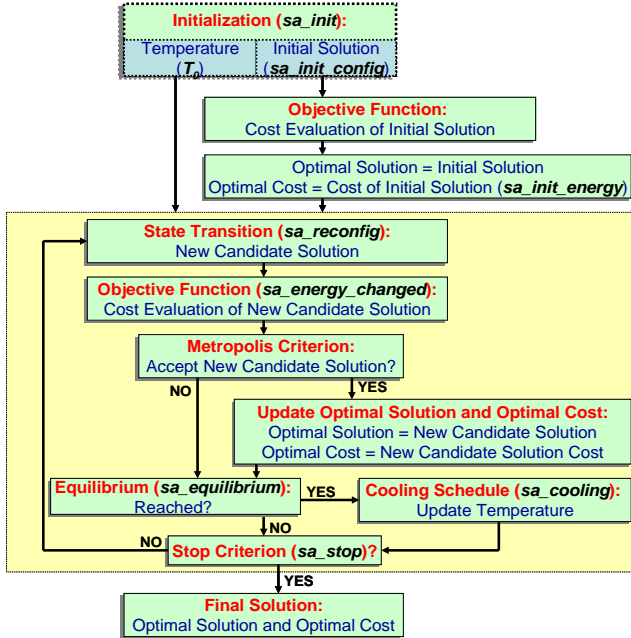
Initialization (*sa_init*):

Temperature ($T_0$)

Initial Solution (*sa_init_config*)

Objective Function:
Cost Evaluation of Initial Solution

Optimal Solution = Initial Solution
Optimal Cost = Cost of Initial Solution (*sa_init_energy*)

State Transition (*sa_reconfig*):
New Candidate Solution

Objective Function (*sa_energy_changed*):
Cost Evaluation of New Candidate Solution

Metropolis Criterion:
Accept New Candidate Solution?

NO

YES

Update Optimal Solution and Optimal Cost:
Optimal Solution = New Candidate Solution
Optimal Cost = New Candidate Solution Cost

Equilibrium (*sa_equilibrium*):
Reached?

YES

Cooling Schedule (*sa_cooling*):
Update Temperature

NO

NO

Stop Criterion (*sa_stop*)?

YES

Final Solution:
Optimal Solution and Optimal Cost